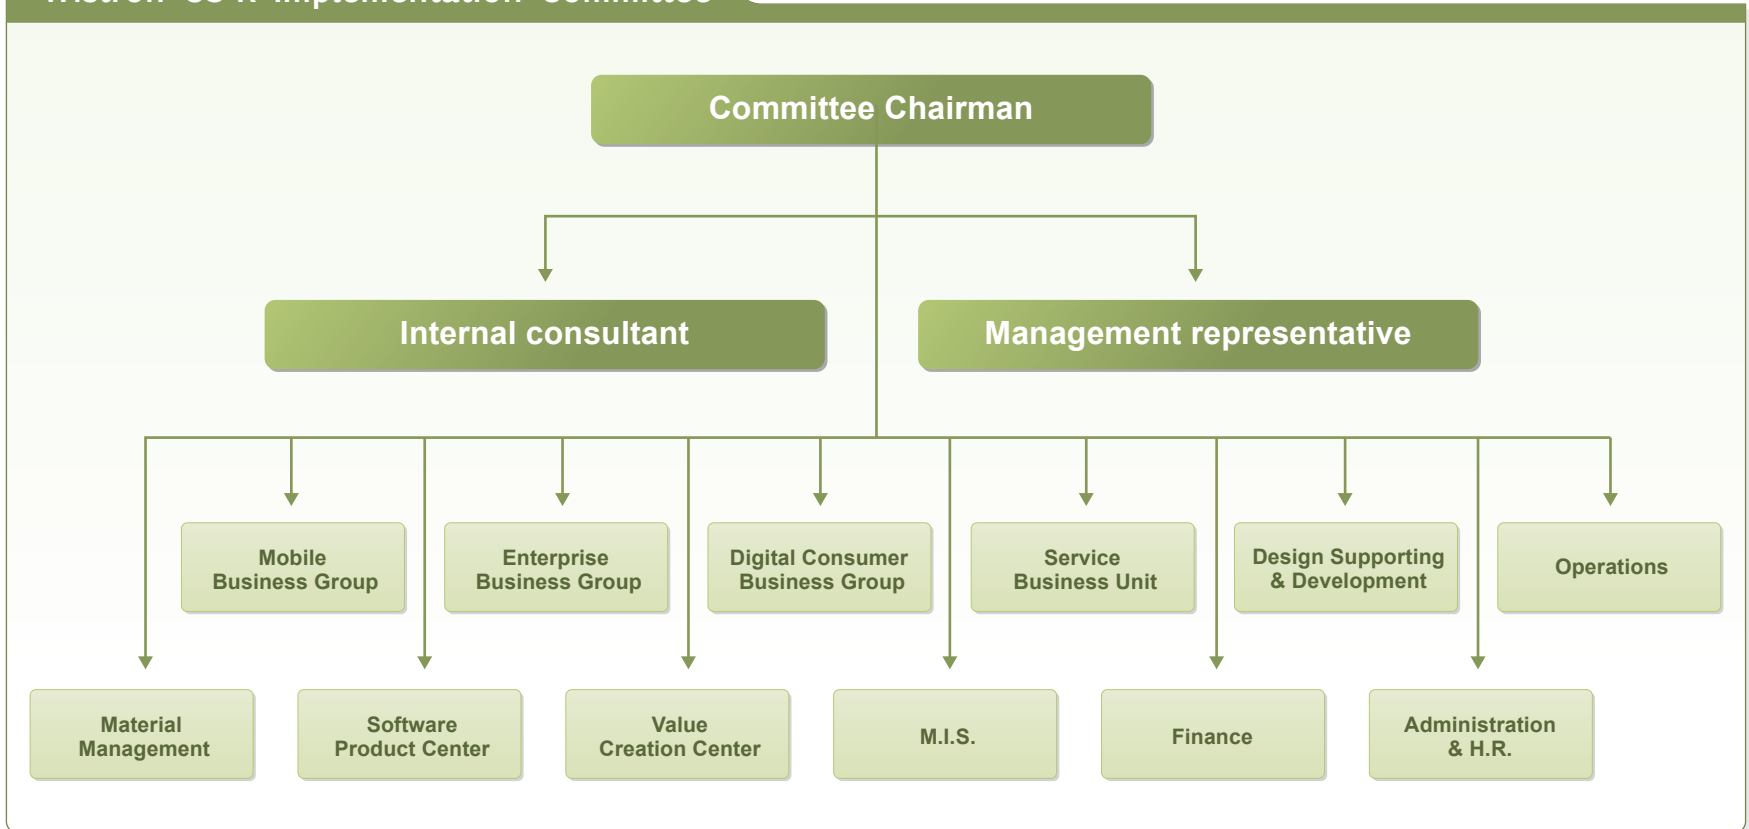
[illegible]

Committee Chairman

Internal consultant

Management representative

Mobile Business Group

Enterprise Business Group

Digital Consumer Business Group

Service Business Unit

Design Supporting & Development

Operations

Material Management

Software Product Center

Value Creation Center

M.I.S.

Finance

Administration & H.R.